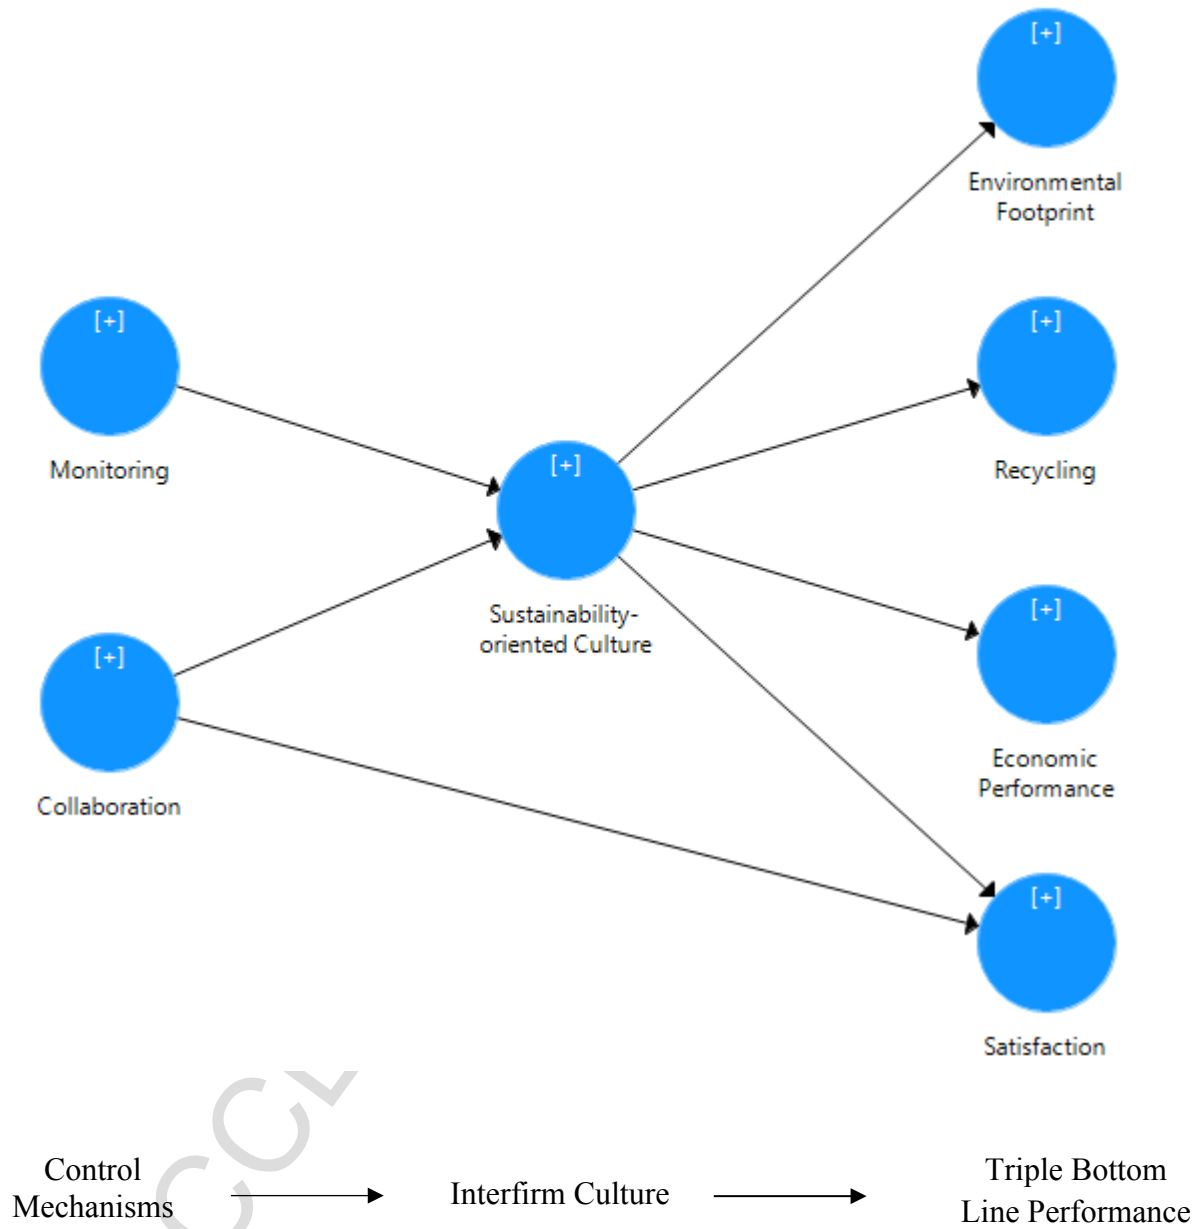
[+]
Environmental Footprint

[+]
Monitoring

[+]
Recycling

[+]
Sustainability-oriented Culture

[+]
Collaboration

[+]
Economic Performance

[+]
Satisfaction

CCL

Control Mechanisms

Interfirm Culture

Triple Bottom Line Performance